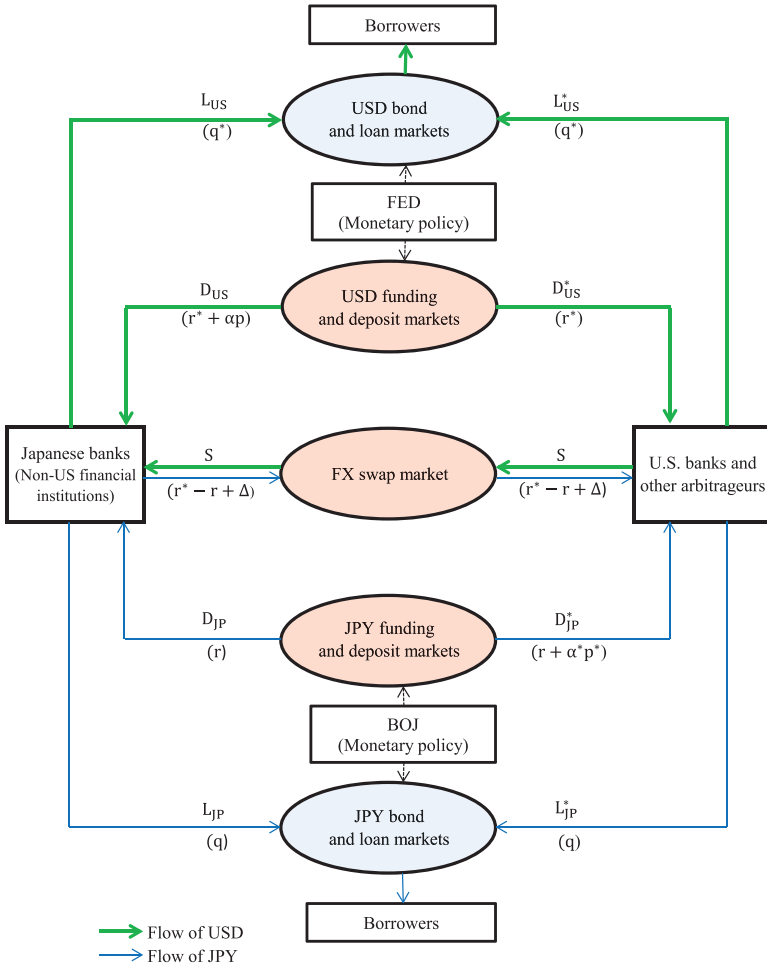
Borrowers

$L_{US}$
$(q^*)$

USD bond and loan markets

$L^*_{US}$
$(q^*)$

FED
(Monetary policy)

$D_{US}$
$(r^* + \alpha p)$

USD funding and deposit markets

$D^*_{US}$
$(r^*)$

Japanese banks
(Non-US financial institutions)

S
$(r^* - r + \Delta)$

FX swap market

S
$(r^* - r + \Delta)$

U.S. banks and other arbitrageurs

$D_{JP}$
$(r)$

JPY funding and deposit markets

$D^*_{JP}$
$(r + \alpha^* p^*)$

BOJ
(Monetary policy)

$L_{JP}$
$(q)$

JPY bond and loan markets

$L^*_{JP}$
$(q)$

Borrowers

Flow of USD
Flow of JPY